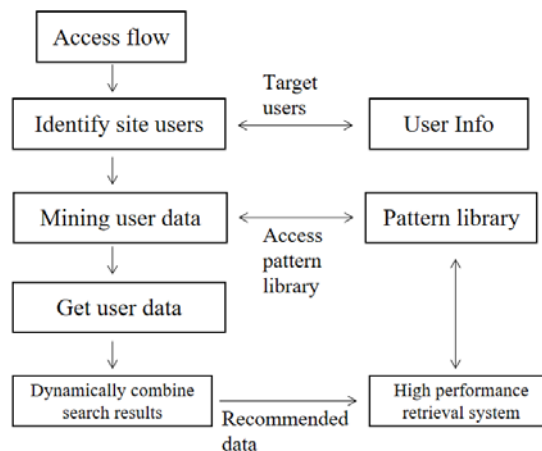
Access flow

Target users

Identify site users

User Info

Mining user data

Pattern library

Access pattern library

Get user data

Dynamically combine search results

Recommended data

High performance retrieval system